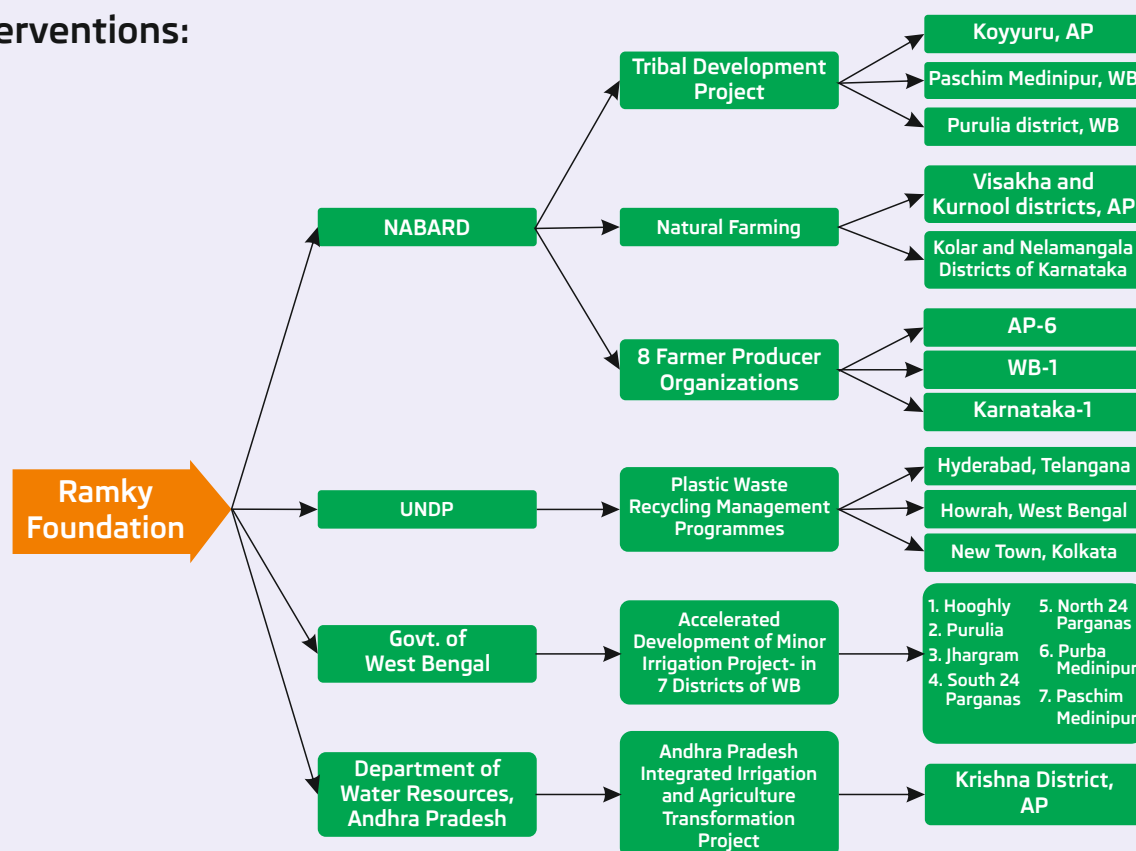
erventions:

Ramky Foundation

NABARD

Tribal Development Project

Koyyuru, AP

Paschim Medinipur, WB

Purulia district, WB

Natural Farming

Visakha and Kurnool districts, AP

Kolar and Nelamangala Districts of Karnataka

8 Farmer Producer Organizations

AP-6

WB-1

Karnataka-1

UNDP

Plastic Waste Recycling Management Programmes

Hyderabad, Telangana

Howrah, West Bengal

New Town, Kolkata

Govt. of West Bengal

Accelerated Development of Minor Irrigation Project- in 7 Districts of WB

1. Hooghly
2. Purulia
3. Jhargram
4. South 24 Parganas
5. North 24 Parganas
6. Purba Medinipur
7. Paschim Medinipur

Department of Water Resources, Andhra Pradesh

Andhra Pradesh Integrated Irrigation and Agriculture Transformation Project

Krishna District, AP